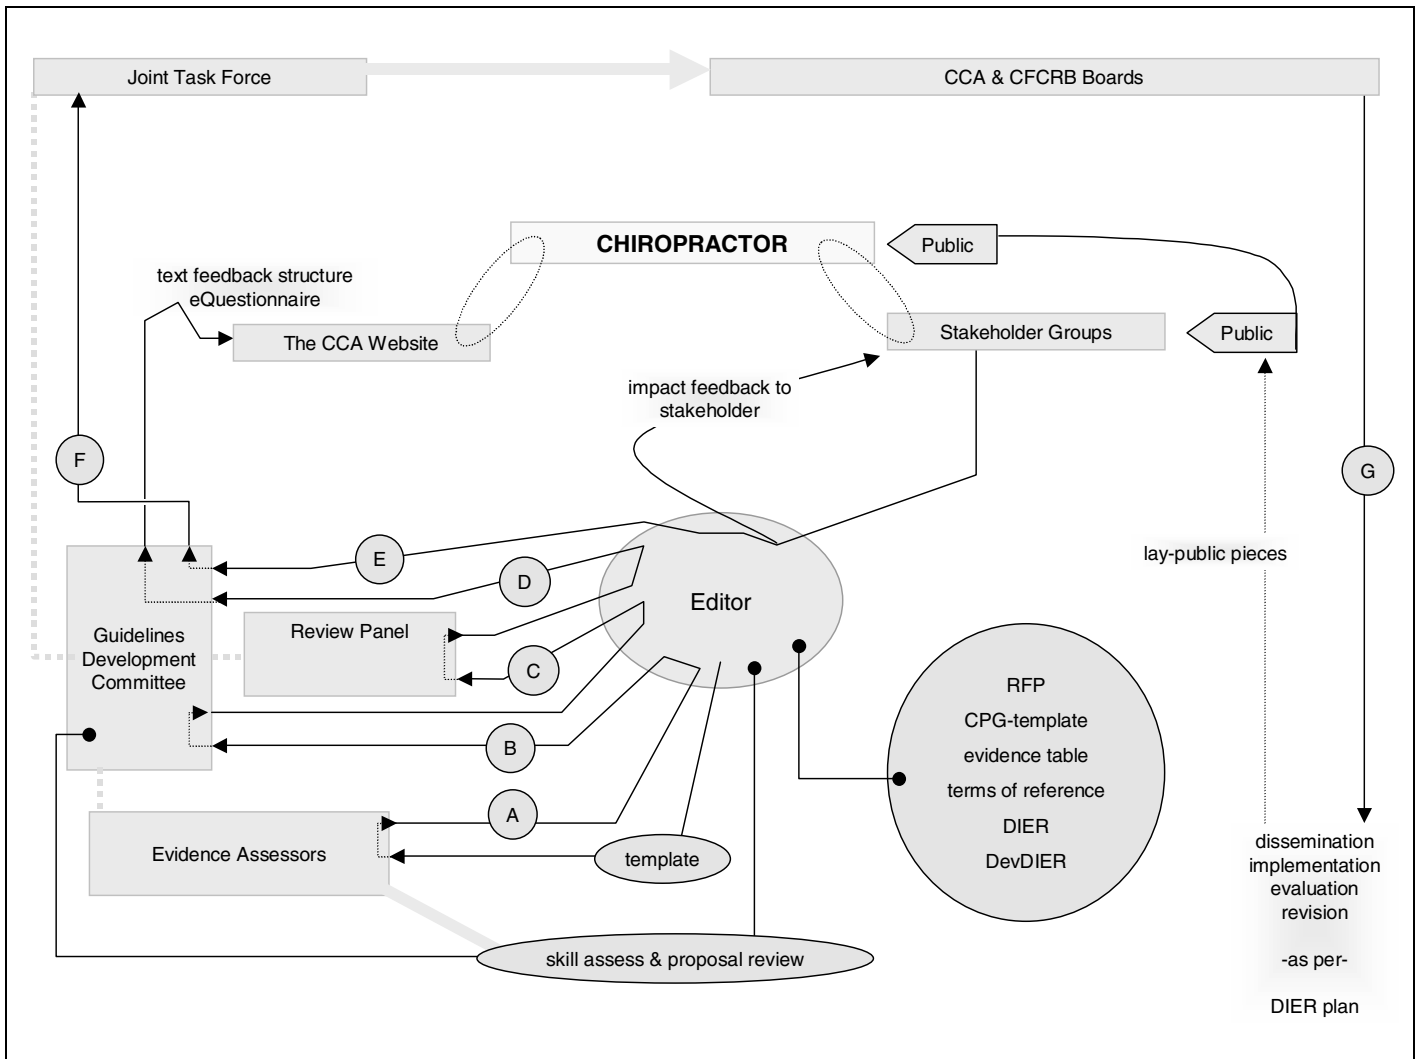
Joint Task Force

CCA & CFCRB Boards

CHIROPRACTOR

Public

text feedback structure
eQuestionnaire

The CCA Website

Stakeholder Groups

Public

impact feedback to stakeholder

F

G

E

D

Editor

lay-public pieces

Guidelines Development Committee

Review Panel

C

RFP
CPG-template
evidence table
terms of reference
DIER
DevDIER

B

A

Evidence Assessors

template

skill assess & proposal review

dissemination
implementation
evaluation
revision
-as per-
DIER plan